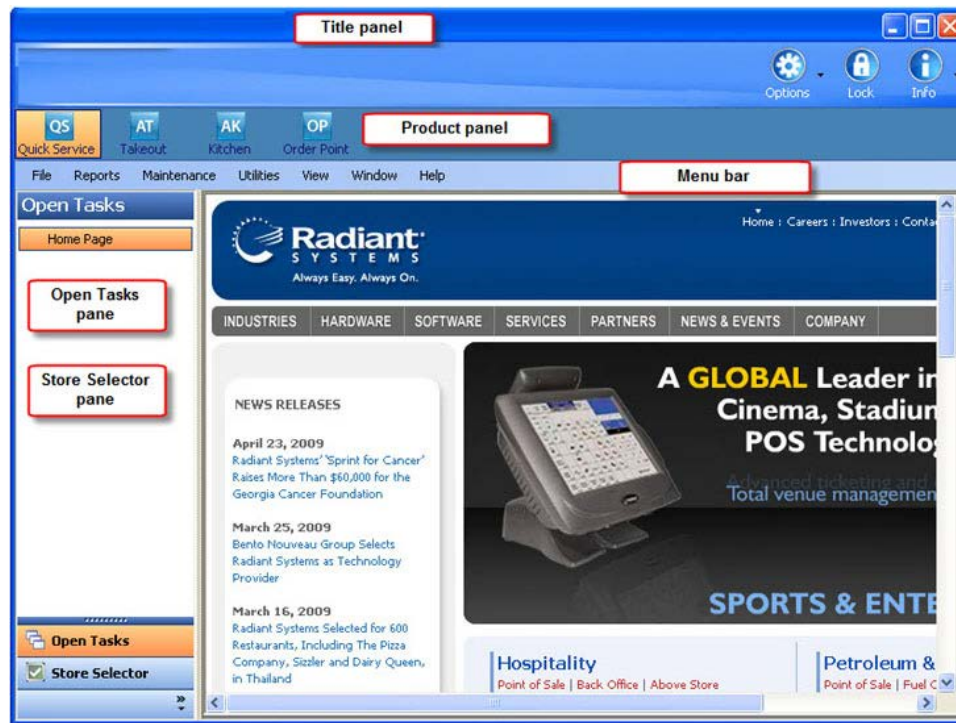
Title panel

Options Lock Info

QS Quick Service AT Takeout AK Kitchen OP Order Point

Product panel

File Reports Maintenance Utilities View Window Help

Menu bar

Open Tasks

Home Page

Open Tasks pane

Store Selector pane

Open Tasks

Store Selector

Radiant SYSTEMS Always Easy. Always On.

Home : Careers : Investors : Conta

INDUSTRIES HARDWARE SOFTWARE SERVICES PARTNERS NEWS & EVENTS COMPANY

NEWS RELEASES

April 23, 2009
Radiant Systems' 'Sprint for Cancer' Raises More Than $60,000 for the Georgia Cancer Foundation

March 25, 2009
Bento Nouveau Group Selects Radiant Systems as Technology Provider

March 16, 2009
Radiant Systems Selected for 600 Restaurants, Including The Pizza Company, Sizzler and Dairy Queen, in Thailand

A GLOBAL Leader in Cinema, Stadium POS Technolo

Advanced ticketing and
Total venue managemen

SPORTS & ENTE

Hospitality
Point of Sale | Back Office | Above Store

Petroleum &
Point of Sale | Fuel C